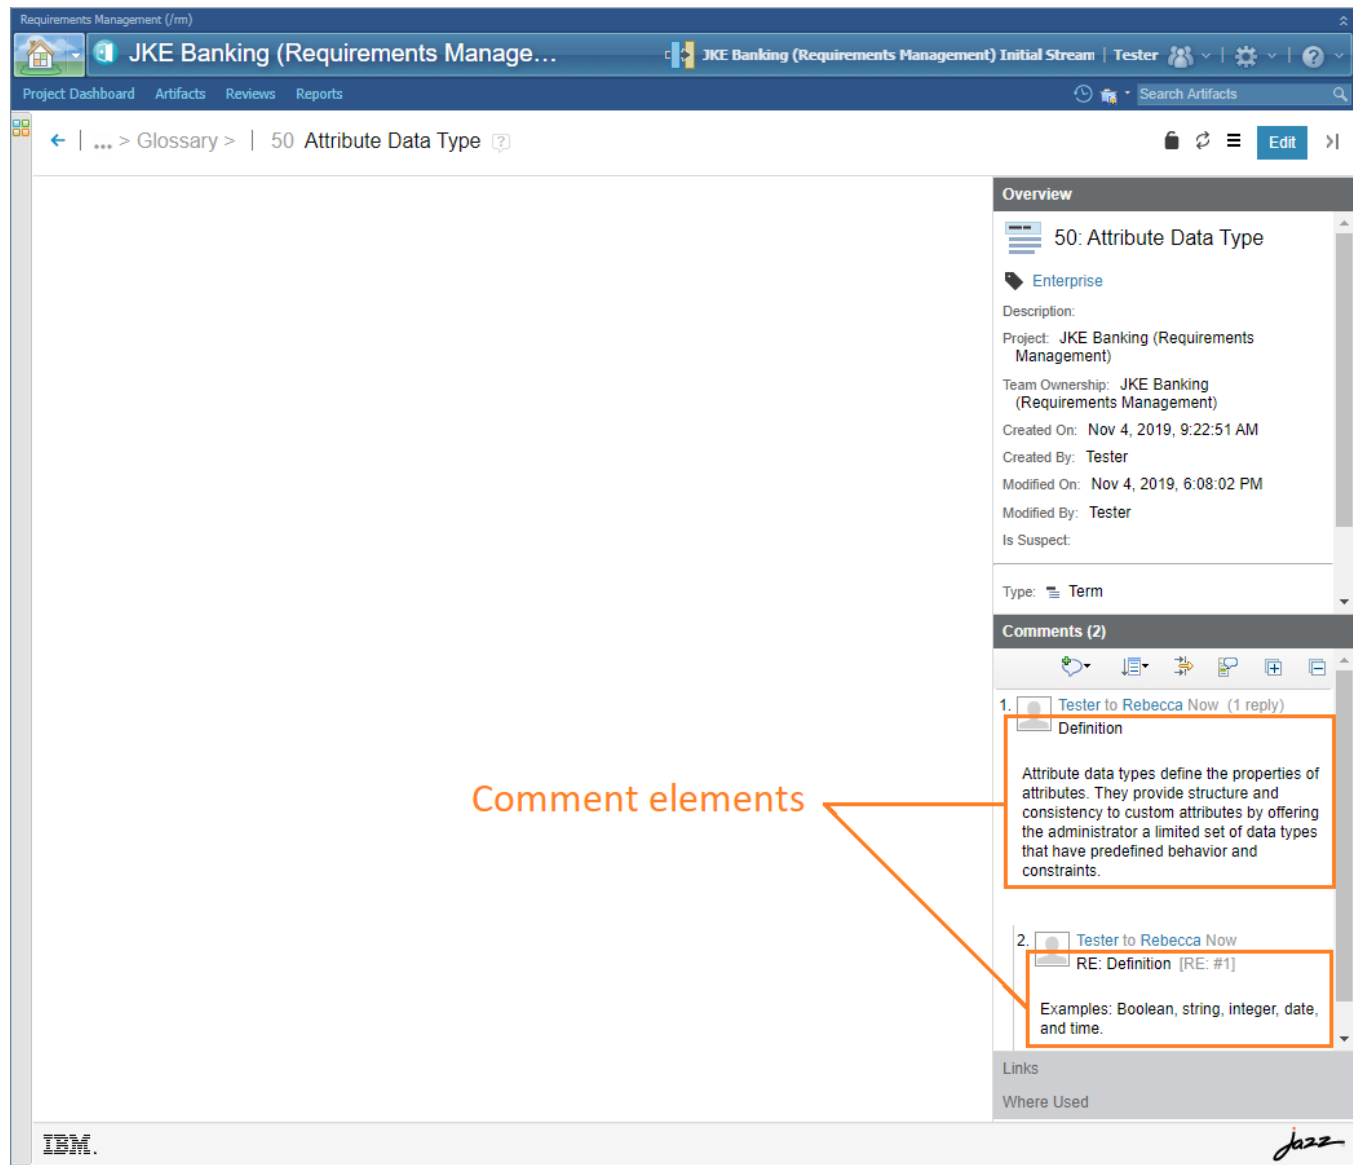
Requirements Management (/rm)

JKE Banking (Requirements Manage...

JKE Banking (Requirements Management) Initial Stream | Tester

Project Dashboard Artifacts Reviews Reports

Search Artifacts

... > Glossary > | 50 Attribute Data Type

Edit

Overview

50: Attribute Data Type

Enterprise

Description:

Project: JKE Banking (Requirements Management)

Team Ownership: JKE Banking (Requirements Management)

Created On: Nov 4, 2019, 9:22:51 AM

Created By: Tester

Modified On: Nov 4, 2019, 6:08:02 PM

Modified By: Tester

Is Suspect:

Type: Term

Comments (2)

1. Tester to Rebecca Now (1 reply)

Definition

Attribute data types define the properties of attributes. They provide structure and consistency to custom attributes by offering the administrator a limited set of data types that have predefined behavior and constraints.

Comment elements

2. Tester to Rebecca Now

RE: Definition [RE: #1]

Examples: Boolean, string, integer, date, and time.

Links

Where Used

IBM.

Jazz